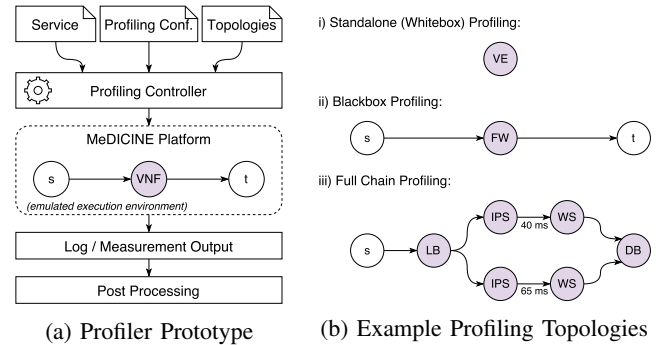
Service

Profiling Conf.

Topologies

Profiling Controller

MeDICINE Platform

s

VNF

t

(emulated execution environment)

Log / Measurement Output

Post Processing

(a) Profiler Prototype

i) Standalone (Whitebox) Profiling:

VE

ii) Blackbox Profiling:

s

FW

t

iii) Full Chain Profiling:

s

LB

IPS

40 ms

WS

DB

IPS

65 ms

WS

(b) Example Profiling Topologies